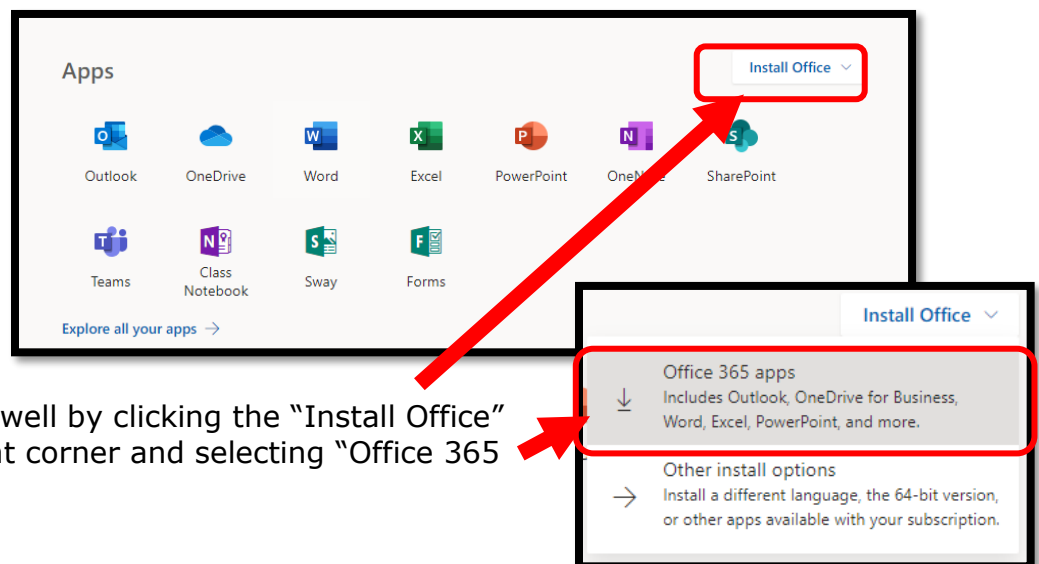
Apps

Install Office

Outlook
OneDrive
Word
Excel
PowerPoint
OneN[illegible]
SharePoint

Teams
Class Notebook
Sway
Forms

Explore all your apps →

well by clicking the “Install Office”
t corner and selecting “Office 365

Install Office

Office 365 apps
Includes Outlook, OneDrive for Business, Word, Excel, PowerPoint, and more.

Other install options
Install a different language, the 64-bit version, or other apps available with your subscription.